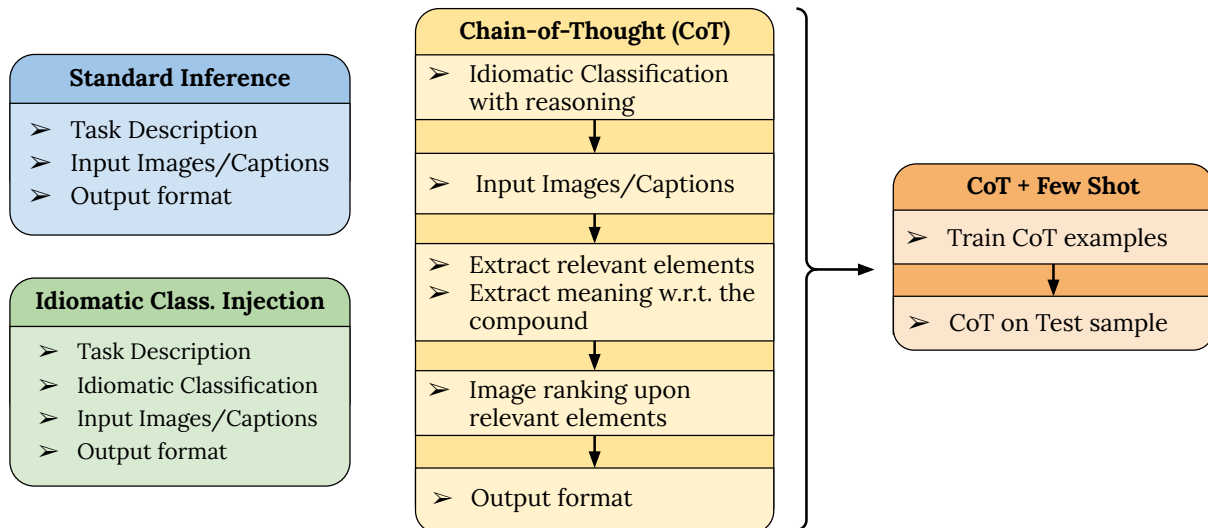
Standard Inference

➢ Task Description
➢ Input Images/Captions
➢ Output format

Idiomatic Class. Injection

➢ Task Description
➢ Idiomatic Classification
➢ Input Images/Captions
➢ Output format

Chain-of-Thought (CoT)

➢ Idiomatic Classification with reasoning

➢ Input Images/Captions

➢ Extract relevant elements
➢ Extract meaning w.r.t. the compound

➢ Image ranking upon relevant elements

➢ Output format

CoT + Few Shot

➢ Train CoT examples

➢ CoT on Test sample